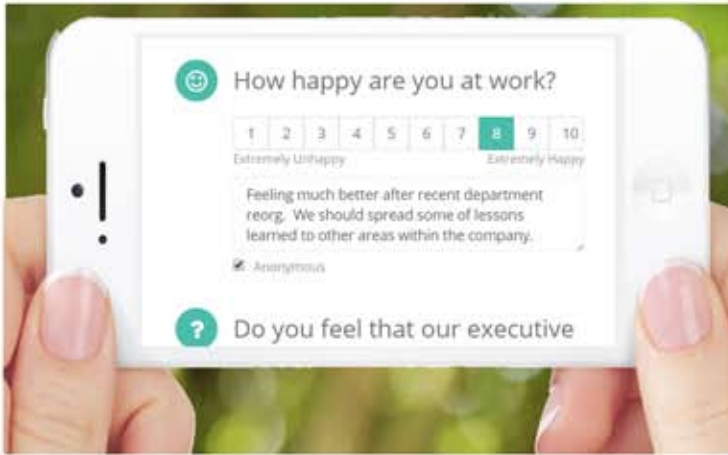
How happy are you at work?

| 1 | 2 | 3 | 4 | 5 | 6 | 7 | 8 | 9 | 10 |
|---|---|---|---|---|---|---|---|---|---|

Extremely Unhappy

Extremely Happy

Feeling much better after recent department reorg. We should spread some of lessons learned to other areas within the company.

Anonymous

Do you feel that our executive